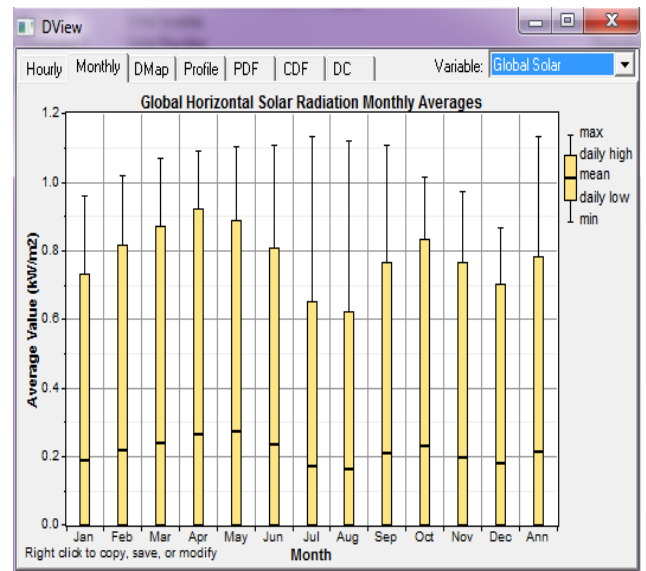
DView

Hourly | Monthly | DMap | Profile | PDF | CDF | DC

Variable: Global Solar

Global Horizontal Solar Radiation Monthly Averages

Average Value (kW/m2)

1.2
1.0
0.8
0.6
0.4
0.2
0.0

Jan Feb Mar Apr May Jun Jul Aug Sep Oct Nov Dec Ann

Month

max
daily high
mean
daily low
min

Right click to copy, save, or modify